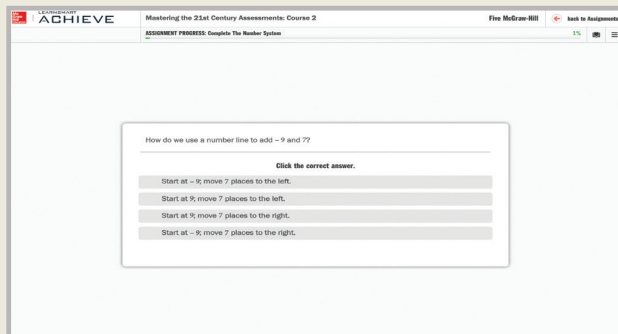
LEARNSMART ACHIEVE

Mastering the 21st Century Assessments: Course 2

Fire McGraw-Hill

back to Assignments

ASSIGNMENT PROGRESS: Complete The Number System

1%

How do we use a number line to add – 9 and 7?

Click the correct answer.

Start at – 9; move 7 places to the left.

Start at 9; move 7 places to the left.

Start at 9; move 7 places to the right.

Start at – 9; move 7 places to the right.